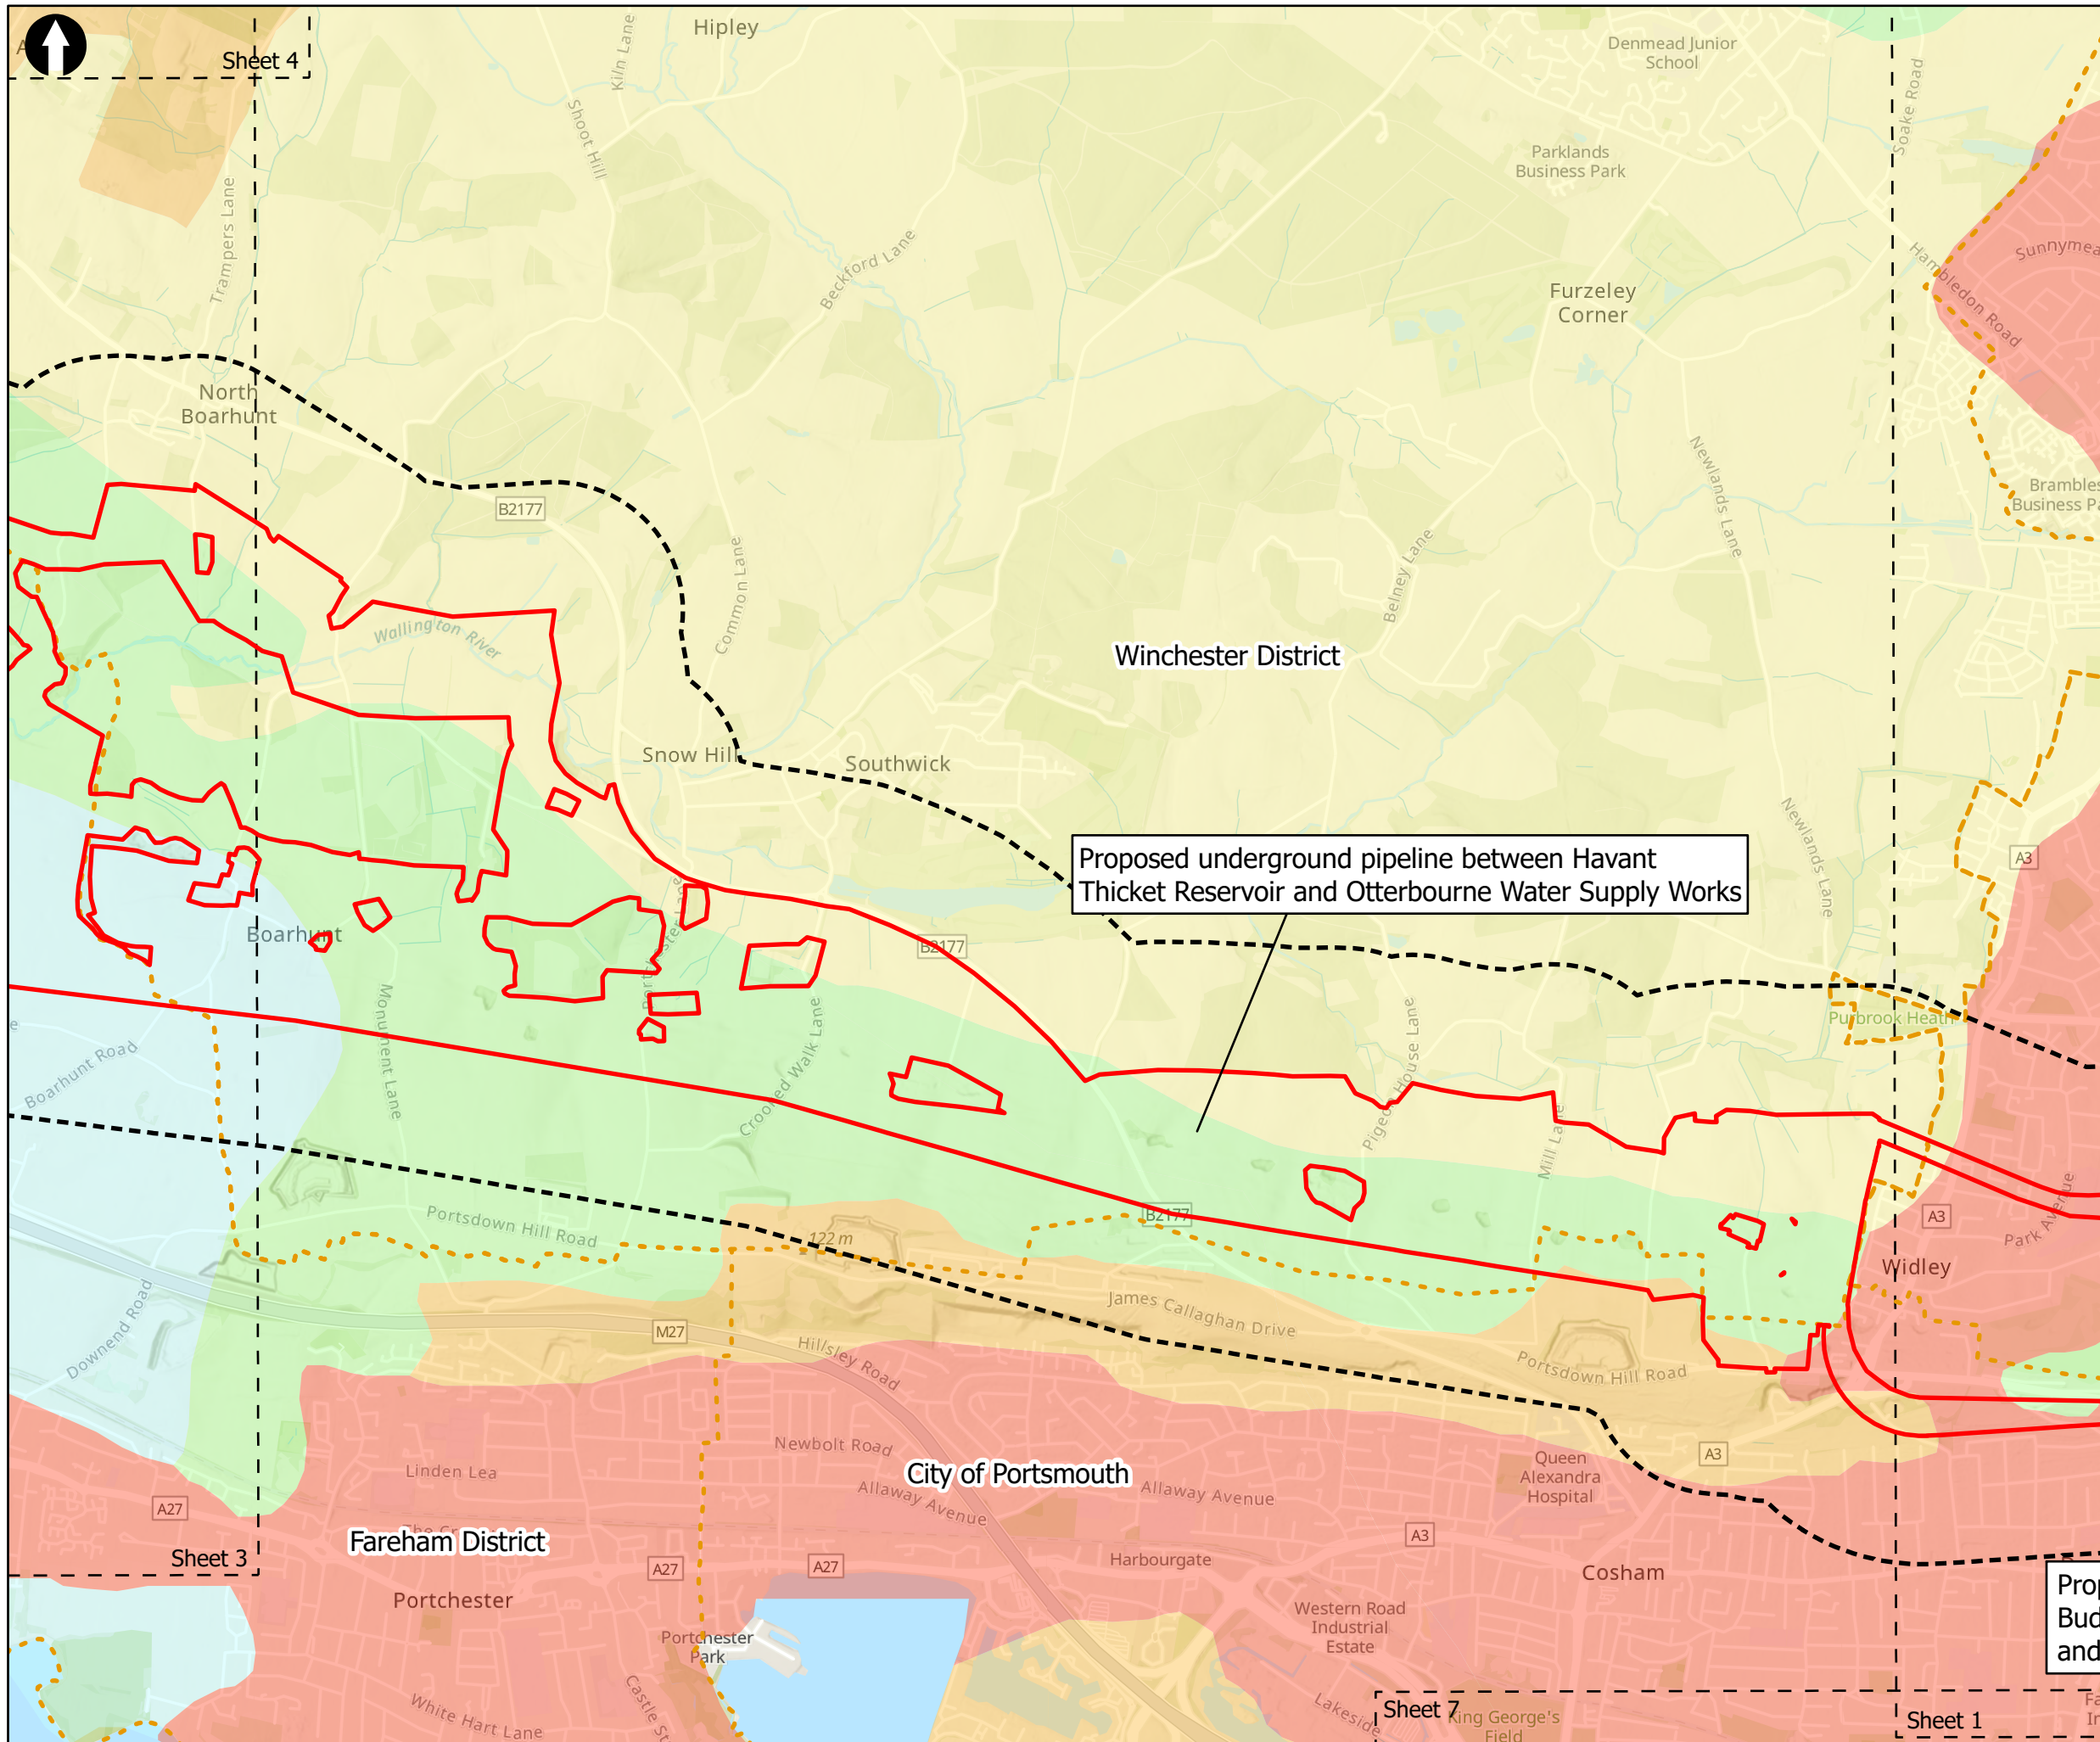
Sheet 4

Hipley

Kiln Lane

Shoot Hill

Denmead Junior School

Parklands Business Park

Soake Road

Trampers Lane

Beckford Lane

Furzeley Corner

Hambledon Road

Sunnymead

North Boarhunt

B2177

Common Lane

Belney Lane

Newlands Lane

Brambles Business Pa

Wallington River

Winchester District

Snow Hill

Southwick

Newlands Lane

A3

Proposed underground pipeline between Havant Thicket Reservoir and Otterbourne Water Supply Works

Boarhunt

B2177

Purbrook Heath

Boarhunt Road

Monument Lane

Crooked Walk Lane

Pigeon House Lane

Mill Lane

Park Avenue

A3

Portsdown Hill Road

122 m

B2177

Widley

James Callaghan Drive

Downend Road

M27

Hillsley Road

Portsdown Hill Road

Newbolt Road

A3

Linden Lea

City of Portsmouth

Queen Alexandra Hospital

Allaway Avenue

Allaway Avenue

A27

Sheet 3

Fareham District

A3

Harbourgate

A27

A27

Cosham

Prop Bud and

Portchester

Western Road Industrial Estate

Portchester Park

White Hart Lane

Castle St

Lakeside

Sheet 7

King George's Field

Sheet 1